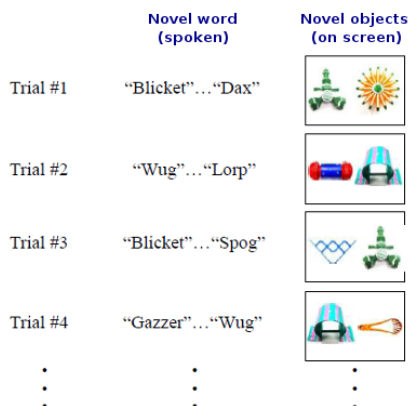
| | Novel word (spoken) | Novel objects (on screen) |
|---|---|---|
| Trial #1 | "Blicket"…"Dax" | |
| Trial #2 | "Wug"…"Lorp" | |
| Trial #3 | "Blicket"…"Spog" | |
| Trial #4 | "Gazzer"…"Wug" | |
| . . . | . . . | . . . |